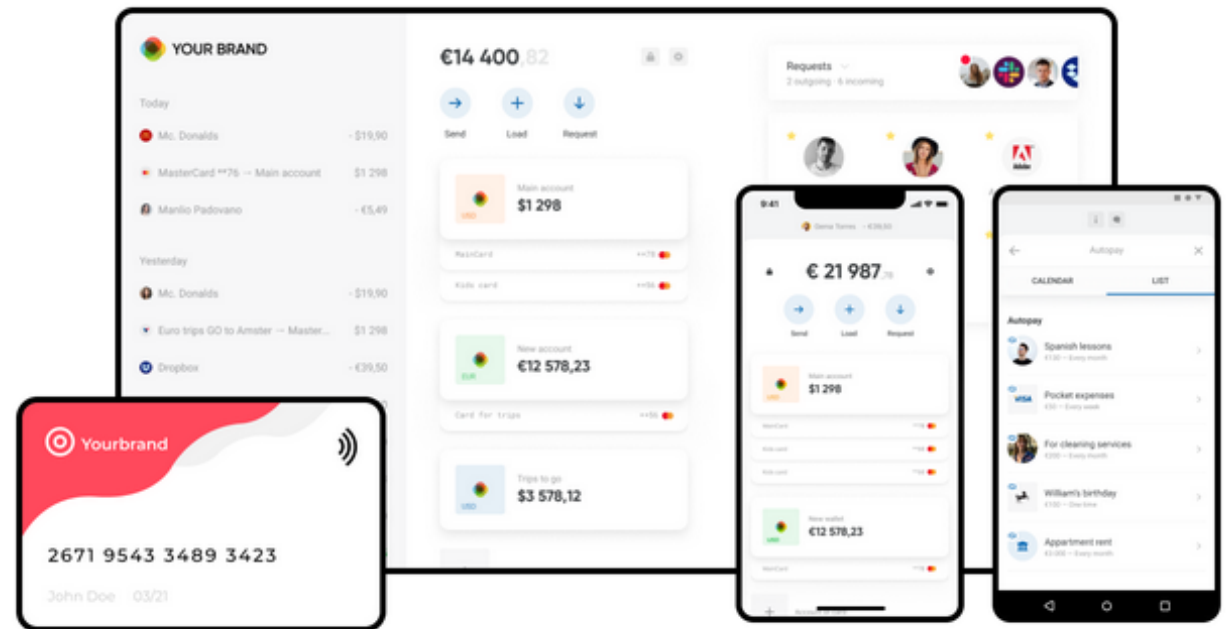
YOUR BRAND

Today

Mc. Donalds - $19,90

MasterCard **76 → Main account $1 298

Manlio Padovano - €5,49

Yesterday

Mc. Donalds - $19,90

Euro trips GO to Amster → Master... $1 298

Dropbox - €39,50

€14 400,82

Send Load Request

Main account
$1 298
USD

MasterCard **76

Kids card **56

New account
€12 578,23
EUR

Card for trips **56

Trips to go
$3 578,12
USD

Requests
2 outgoing · 6 incoming

Adobe

Yourbrand

2671 9543 3489 3423

John Doe 03/21

9:41

€ 21 987,76

Send Load Request

Main account
$1 298
USD

MasterCard

Kids card

Kids card

New wallet
€12 578,23
EUR

MasterCard

Autopay

CALENDAR LIST

Autopay

Spanish lessons
€120 — Every month

Pocket expenses
€50 — Every week

For cleaning services
€200 — Every month

William's birthday
€100 — One time

Appartment rent
€2 000 — Every month